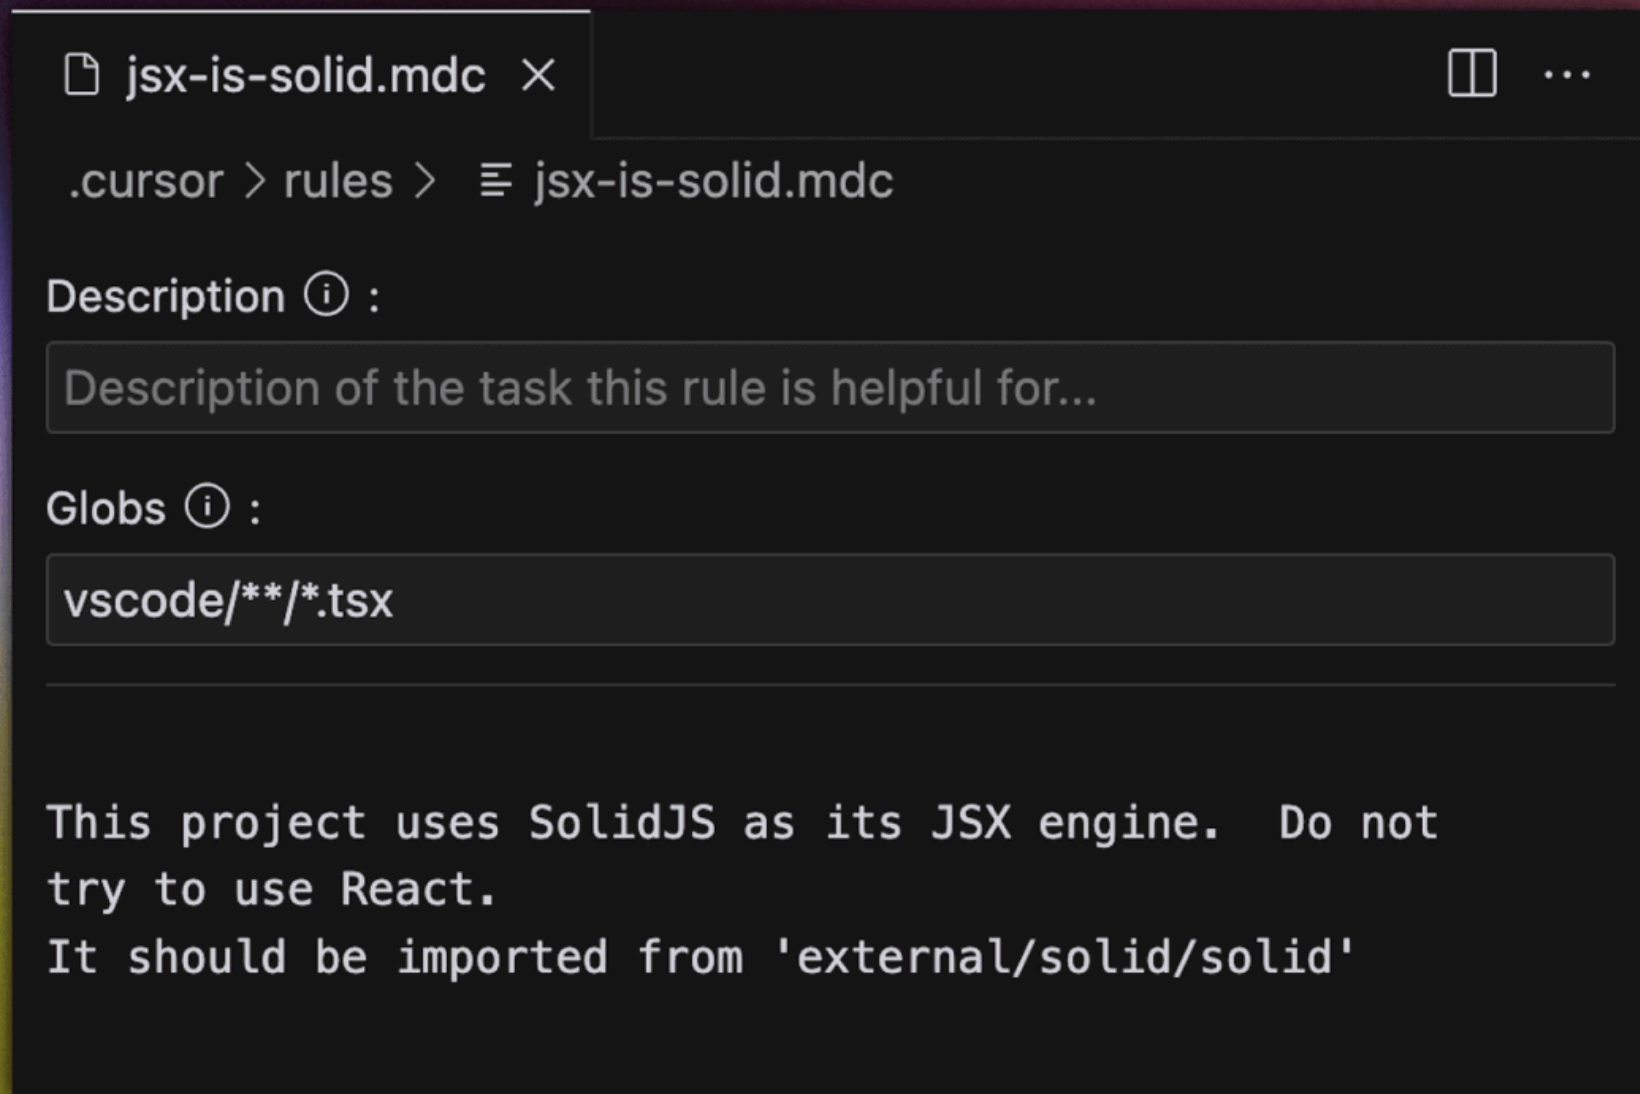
jsx-is-solid.mdc ×

.cursor > rules > jsx-is-solid.mdc

Description ⓘ :

Description of the task this rule is helpful for...

Globs ⓘ :

vscode/**/*.tsx

This project uses SolidJS as its JSX engine.  Do not try to use React.
It should be imported from 'external/solid/solid'